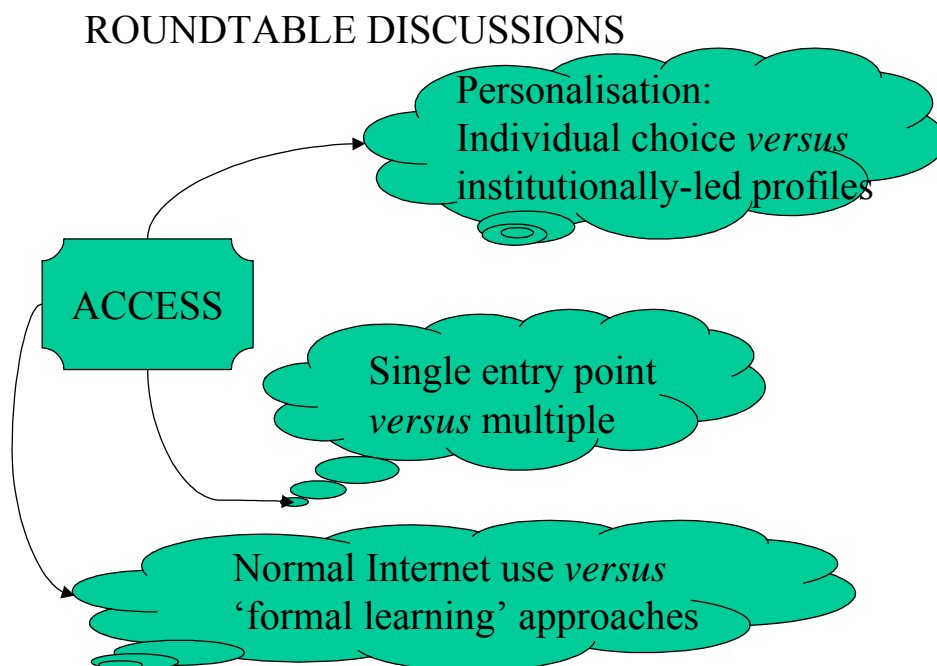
ROUNDTABLE DISCUSSIONS

Personalisation:
Individual choice *versus* institutionally-led profiles

ACCESS

Single entry point *versus* multiple

Normal Internet use *versus* ‘formal learning’ approaches